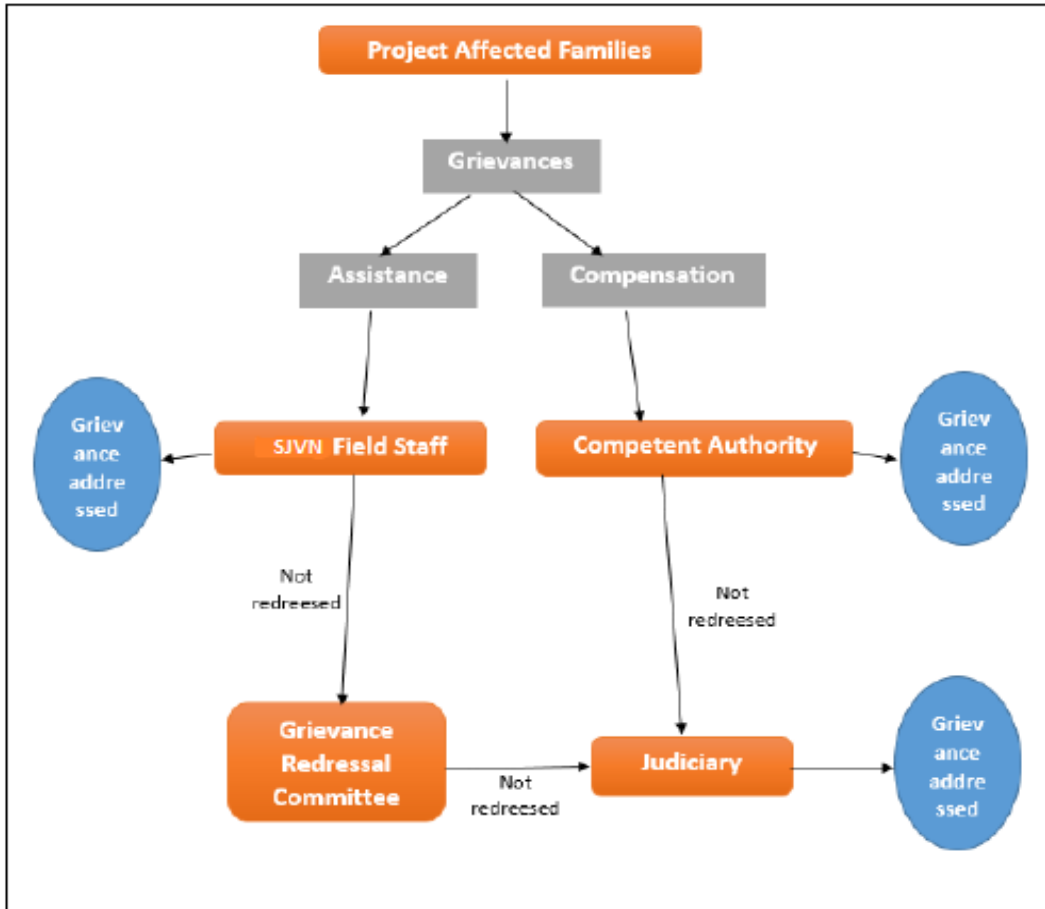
Project Affected Families

Grievances

Assistance

Compensation

Griev ance addre ssed

SJVN Field Staff

Competent Authority

Griev ance addre ssed

Not redreesed

Not redreesed

Grievance Redressal Committee

Not redreesed

Judiciary

Griev ance addre ssed